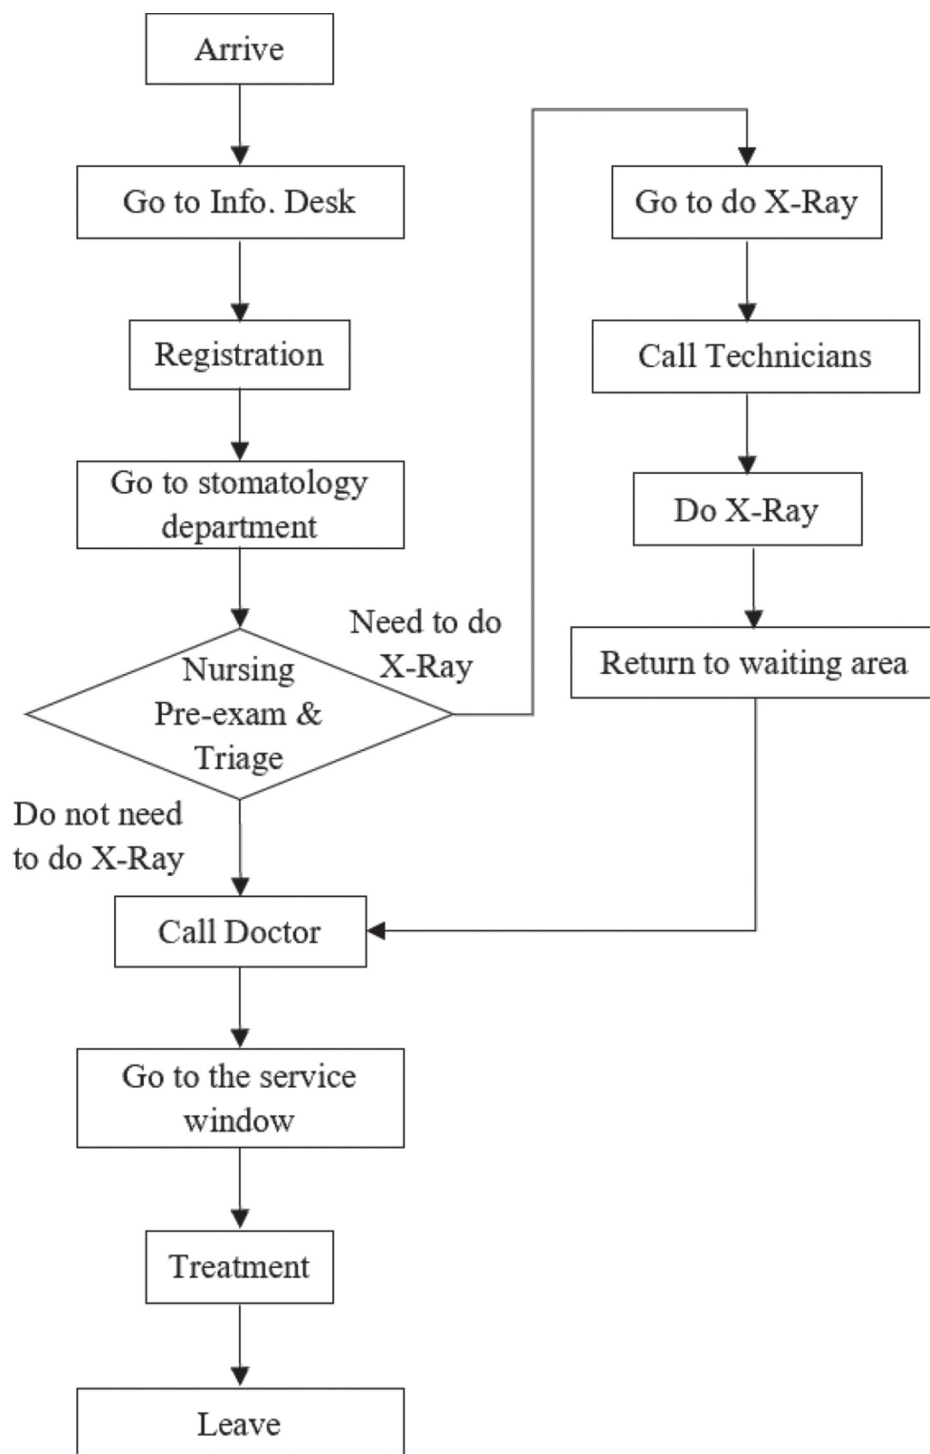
Arrive

Go to Info. Desk

Registration

Go to stomatology department

Nursing Pre-exam & Triage

Need to do X-Ray

Go to do X-Ray

Call Technicians

Do X-Ray

Return to waiting area

Do not need to do X-Ray

Call Doctor

Go to the service window

Treatment

Leave